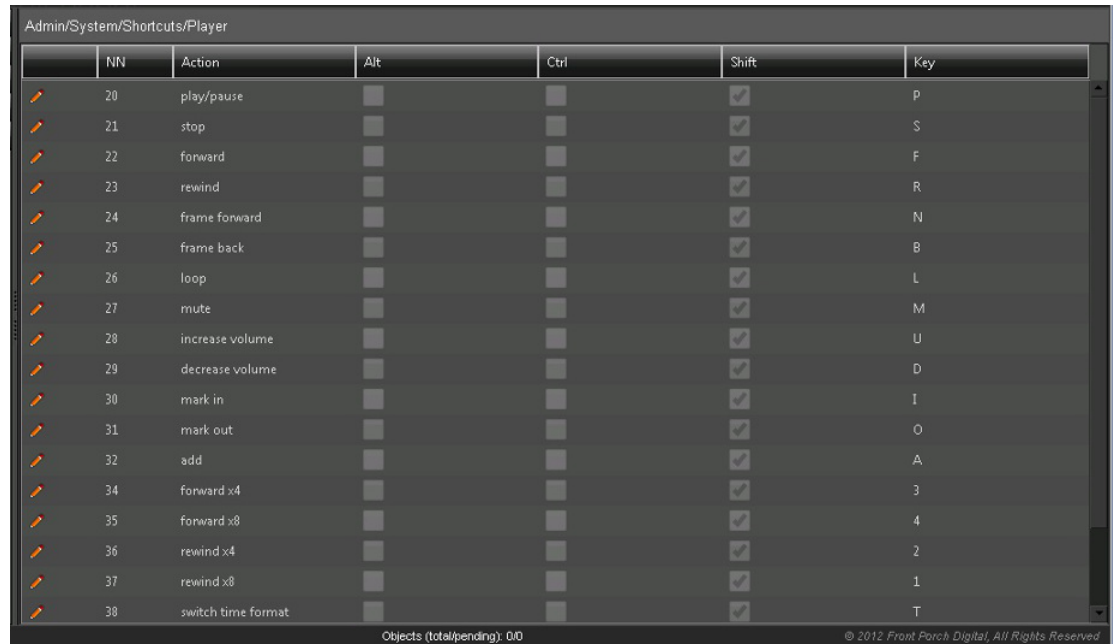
Admin/System/Shortcuts/Player

|  | NN | Action | Alt | Ctrl | Shift | Key |
|---|---|---|---|---|---|---|
|  | 20 | play/pause |  |  | ✓ | P |
|  | 21 | stop |  |  | ✓ | S |
|  | 22 | forward |  |  | ✓ | F |
|  | 23 | rewind |  |  | ✓ | R |
|  | 24 | frame forward |  |  | ✓ | N |
|  | 25 | frame back |  |  | ✓ | B |
|  | 26 | loop |  |  | ✓ | L |
|  | 27 | mute |  |  | ✓ | M |
|  | 28 | increase volume |  |  | ✓ | U |
|  | 29 | decrease volume |  |  | ✓ | D |
|  | 30 | mark in |  |  | ✓ | I |
|  | 31 | mark out |  |  | ✓ | O |
|  | 32 | add |  |  | ✓ | A |
|  | 34 | forward x4 |  |  | ✓ | 3 |
|  | 35 | forward x8 |  |  | ✓ | 4 |
|  | 36 | rewind x4 |  |  | ✓ | 2 |
|  | 37 | rewind x8 |  |  | ✓ | 1 |
|  | 38 | switch time format |  |  | ✓ | T |

Objects (total/pending): 0/0

© 2012 Front Porch Digital, All Rights Reserved